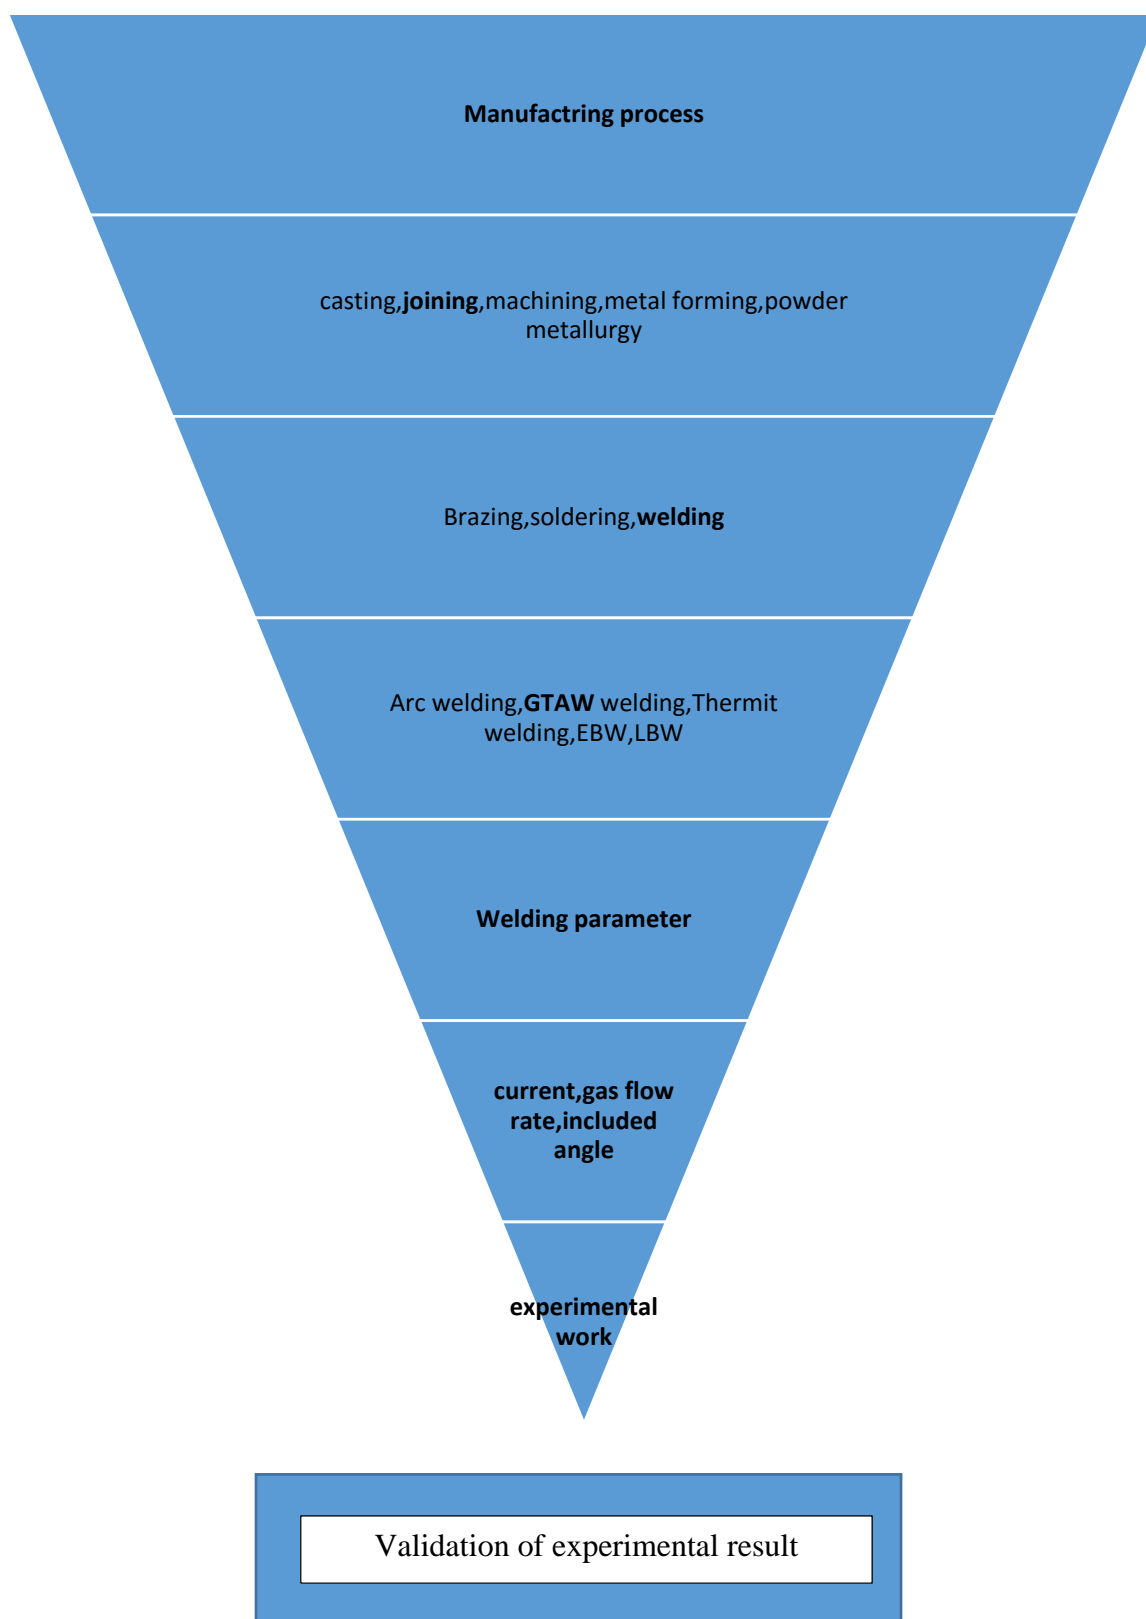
**Manufactring process**

casting,**joining**,machining,metal forming,powder metallurgy

Brazing,soldering,**welding**

Arc welding,**GTAW** welding,Thermit welding,EBW,LBW

**Welding parameter**

**current,gas flow rate,included angle**

**experimental work**

Validation of experimental result